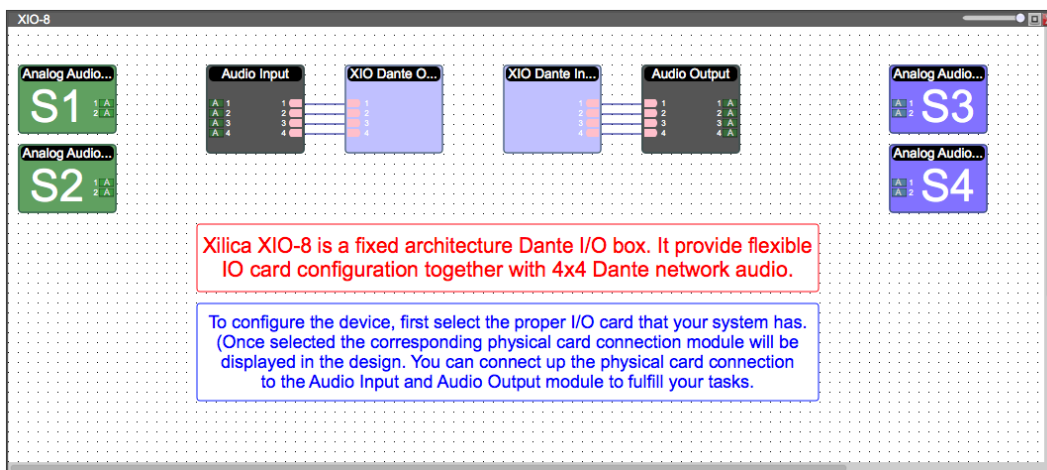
XIO-8

Analog Audio...
S1
1 A
2 A

Analog Audio...
S2
1 A
2 A

Audio Input
A 1
A 2
A 3
A 4
1
2
3
4

XIO Dante O...
1
2
3
4

XIO Dante In...
1
2
3
4

Audio Output
1
2
3
4
1 A
2 A
3 A
4 A

Analog Audio...
A 1
A 2
S3

Analog Audio...
A 1
A 2
S4

Xilica XIO-8 is a fixed architecture Dante I/O box. It provide flexible IO card configuration together with 4x4 Dante network audio.

To configure the device, first select the proper I/O card that your system has. (Once selected the corresponding physical card connection module will be displayed in the design. You can connect up the physical card connection to the Audio Input and Audio Output module to fulfill your tasks.